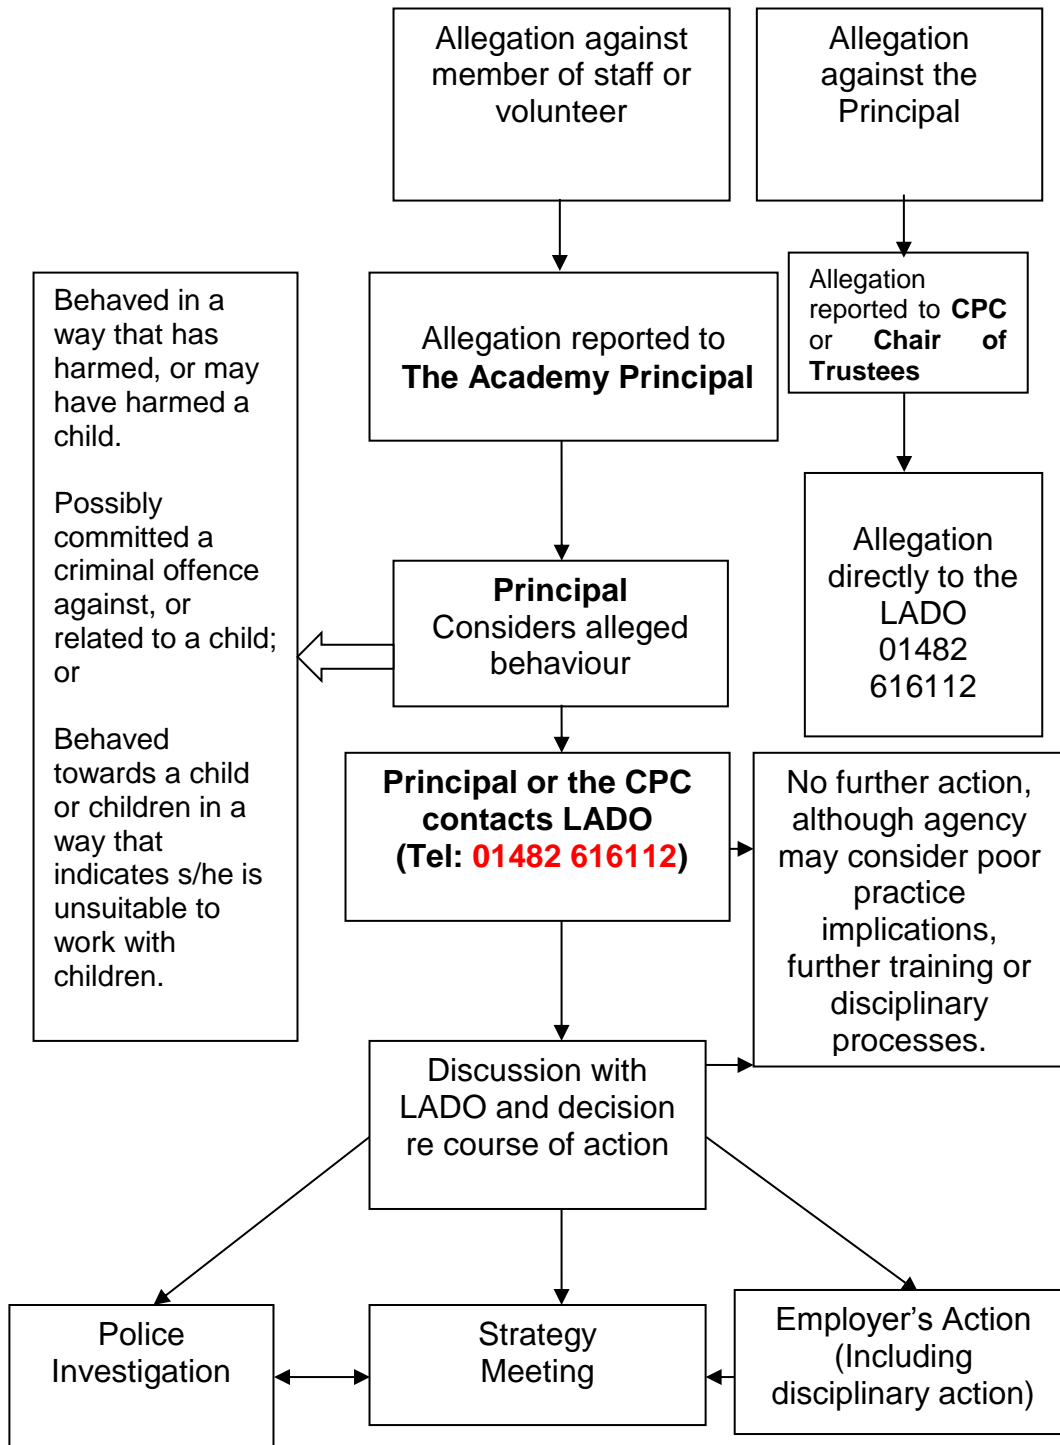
Allegation against member of staff or volunteer

Allegation against the Principal

Behaved in a way that has harmed, or may have harmed a child.

Possibly committed a criminal offence against, or related to a child; or

Behaved towards a child or children in a way that indicates s/he is unsuitable to work with children.

Allegation reported to **The Academy Principal**

Allegation reported to **CPC** or **Chair of Trustees**

Allegation directly to the LADO 01482 616112

**Principal**
Considers alleged behaviour

**Principal or the CPC contacts LADO (Tel: 01482 616112)**

No further action, although agency may consider poor practice implications, further training or disciplinary processes.

Discussion with LADO and decision re course of action

Police Investigation

Strategy Meeting

Employer's Action (Including disciplinary action)